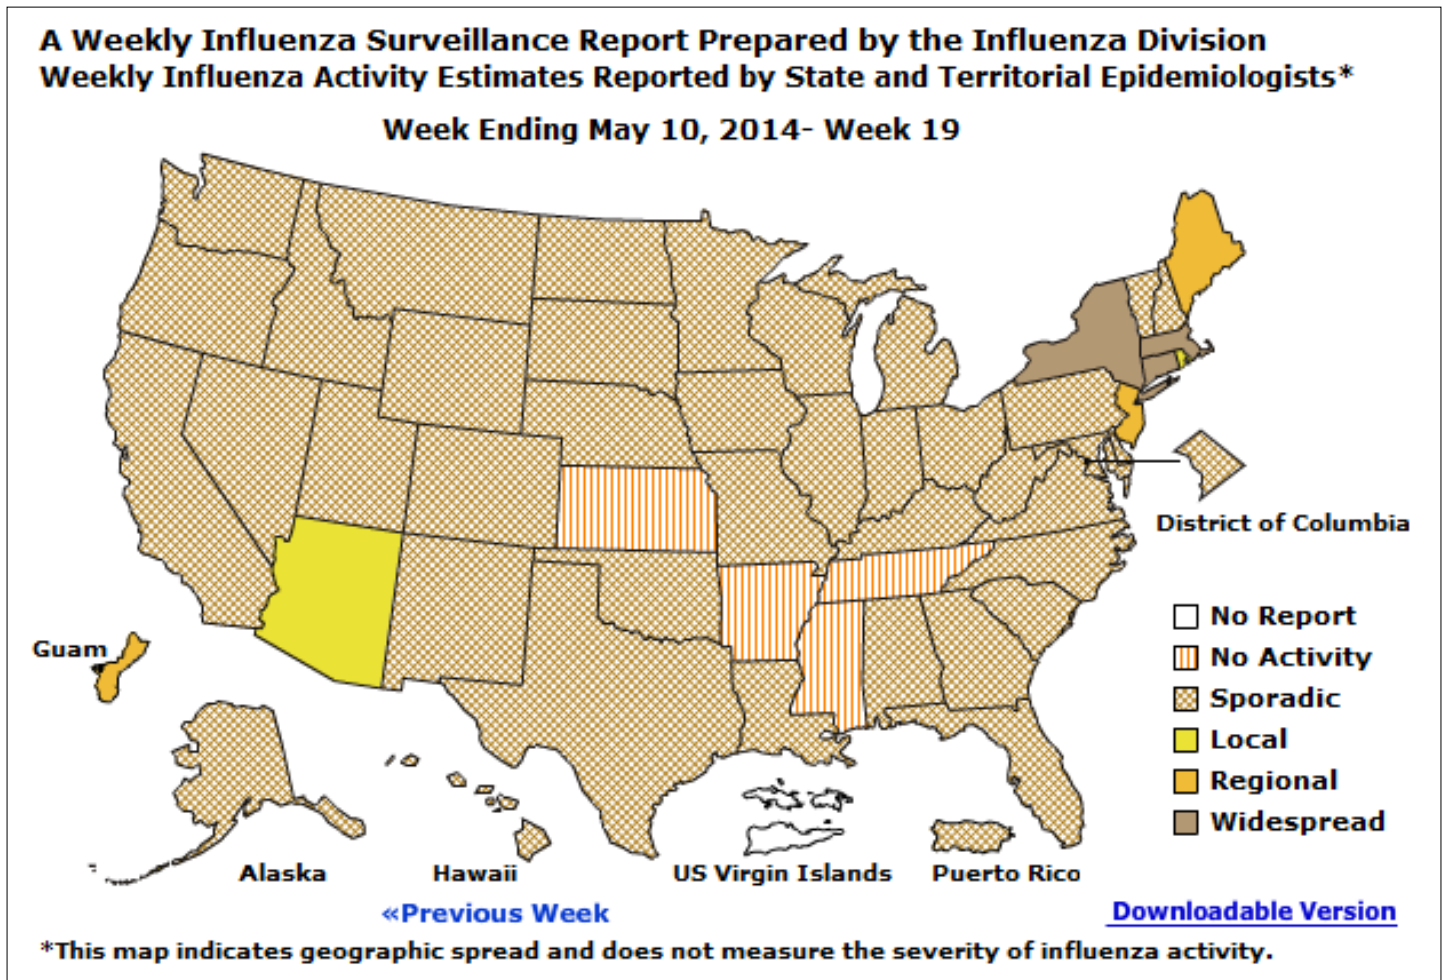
A Weekly Influenza Surveillance Report Prepared by the Influenza Division
Weekly Influenza Activity Estimates Reported by State and Territorial Epidemiologists*

Week Ending May 10, 2014- Week 19

District of Columbia

Guam

No Report
No Activity
Sporadic
Local
Regional
Widespread

Alaska
Hawaii
US Virgin Islands
Puerto Rico

«Previous Week
Downloadable Version

*This map indicates geographic spread and does not measure the severity of influenza activity.